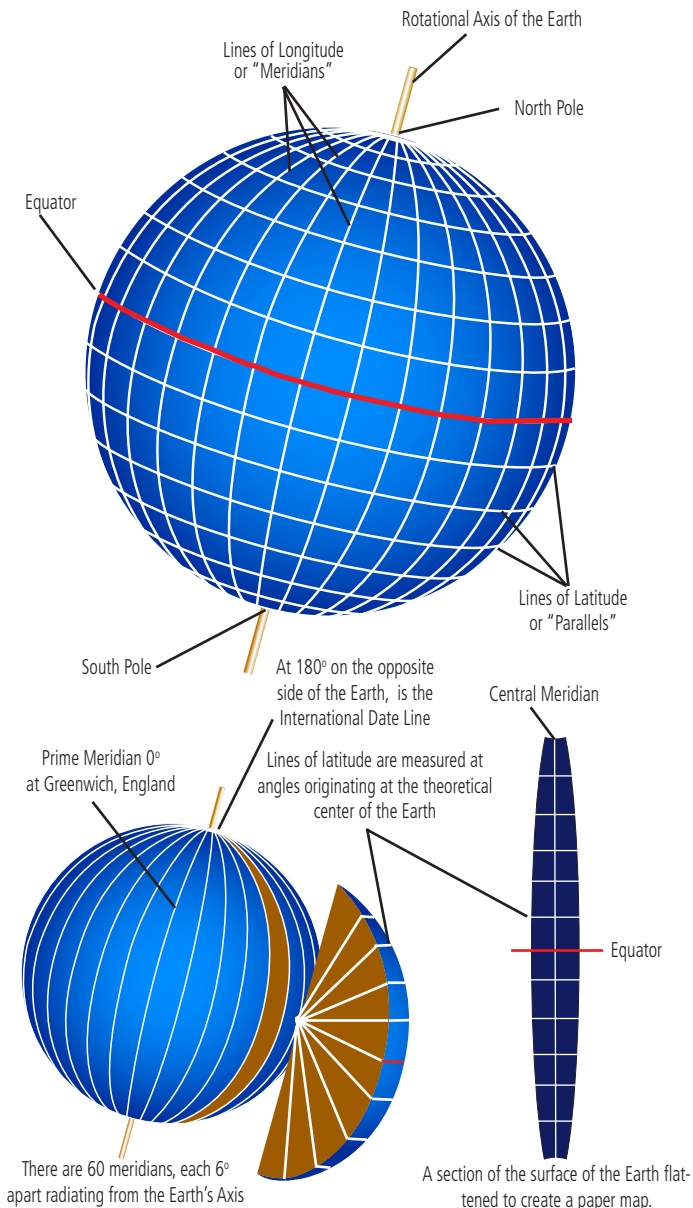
Rotational Axis of the Earth

Lines of Longitude or "Meridians"

North Pole

Equator

Lines of Latitude or "Parallels"

South Pole

At 180° on the opposite side of the Earth, is the International Date Line

Central Meridian

Prime Meridian 0° at Greenwich, England

Lines of latitude are measured at angles originating at the theoretical center of the Earth

Equator

There are 60 meridians, each 6° apart radiating from the Earth's Axis

A section of the surface of the Earth flattened to create a paper map.